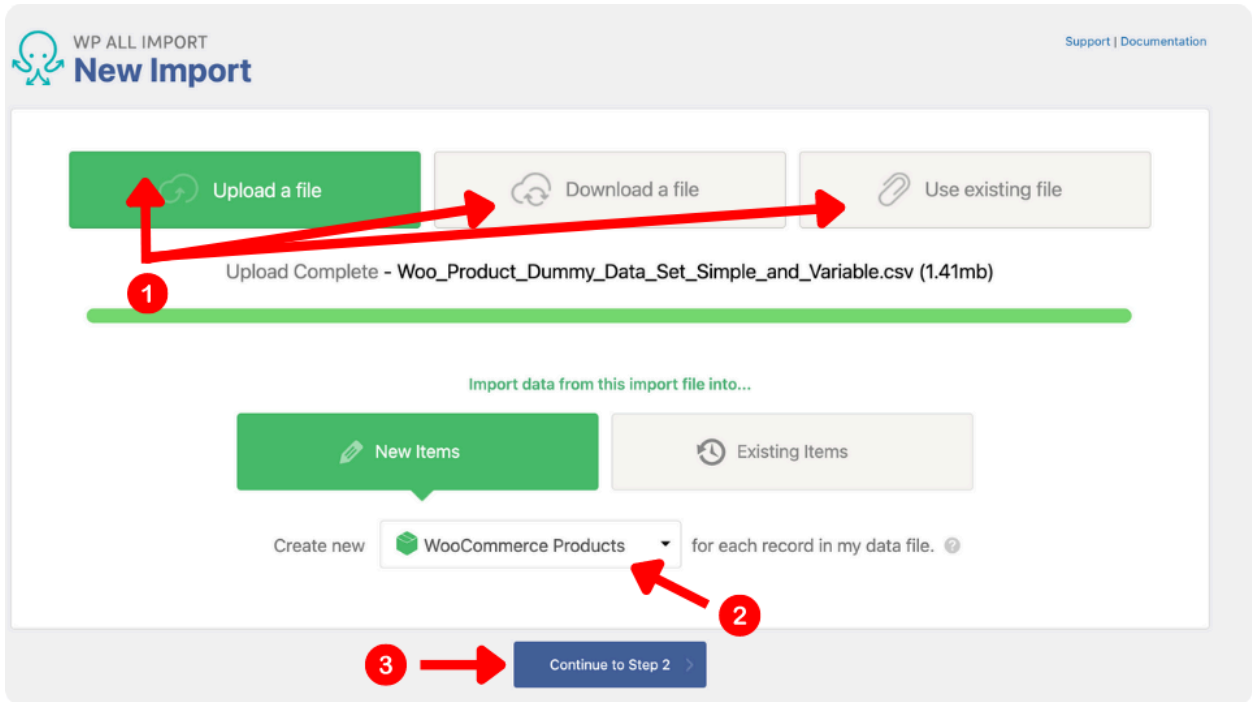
WP ALL IMPORT
New Import

Support | Documentation

Upload a file

Download a file

Use existing file

1

Upload Complete - Woo_Product_Dummy_Data_Set_Simple_and_Variable.csv (1.41mb)

Import data from this import file into...

New Items

Existing Items

Create new WooCommerce Products for each record in my data file.

2

3

Continue to Step 2